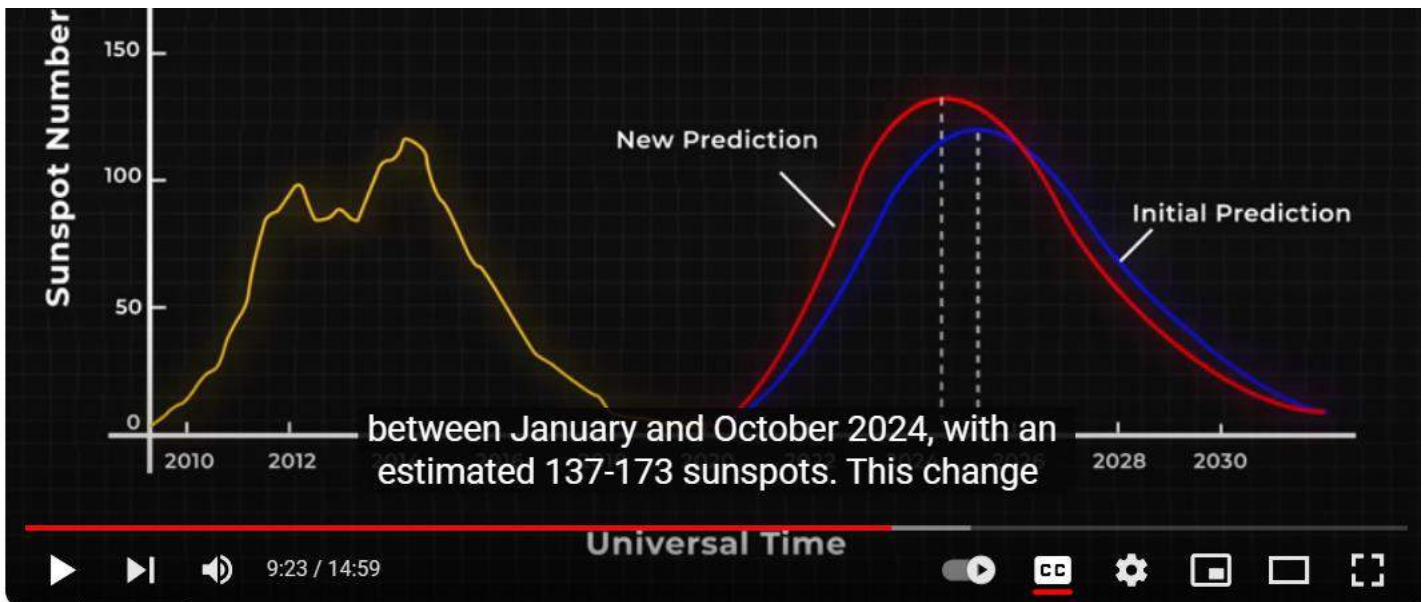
Sunspot Number

150

100

50

0

2010

2012

2028

2030

New Prediction

Initial Prediction

between January and October 2024, with an estimated 137-173 sunspots. This change

Universal Time

9:23 / 14:59

CC